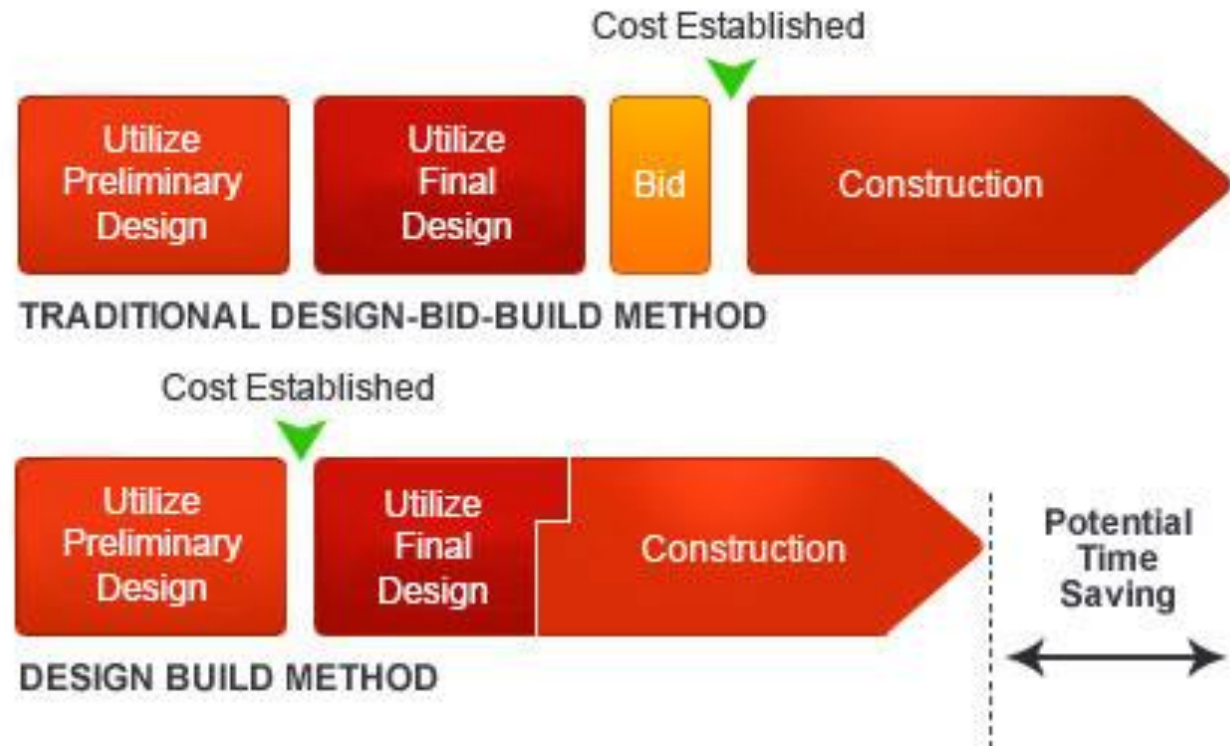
Cost Established

Utilize Preliminary Design

Utilize Final Design

Bid

Construction

TRADITIONAL DESIGN-BID-BUILD METHOD

Cost Established

Utilize Preliminary Design

Utilize Final Design

Construction

Potential Time Saving

DESIGN BUILD METHOD